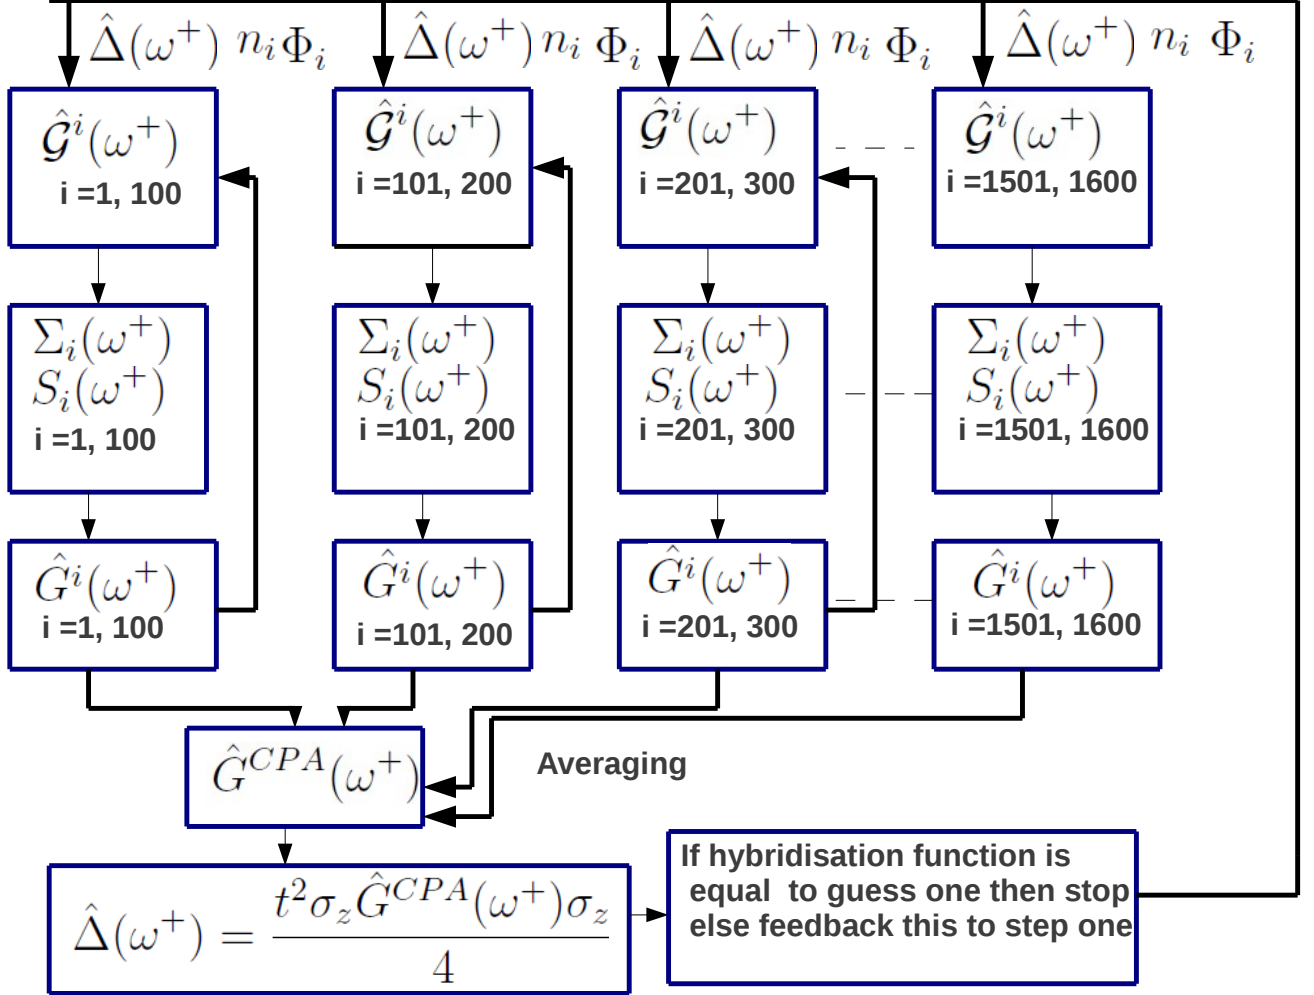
$\hat{\Delta}(\omega^+)\ n_i\Phi_i$ $\hat{\Delta}(\omega^+)\ n_i\ \Phi_i$ $\hat{\Delta}(\omega^+)\ n_i\ \Phi_i$ $\hat{\Delta}(\omega^+)\ n_i\ \Phi_i$

$\hat{\mathcal{G}}^i(\omega^+)$
i =1, 100

$\hat{\mathcal{G}}^i(\omega^+)$
i =101, 200

$\hat{\mathcal{G}}^i(\omega^+)$
i =201, 300

$\hat{\mathcal{G}}^i(\omega^+)$
i =1501, 1600

$\Sigma_i(\omega^+)$
$S_i(\omega^+)$
i =1, 100

$\Sigma_i(\omega^+)$
$S_i(\omega^+)$
i =101, 200

$\Sigma_i(\omega^+)$
$S_i(\omega^+)$
i =201, 300

$\Sigma_i(\omega^+)$
$S_i(\omega^+)$
i =1501, 1600

$\hat{G}^i(\omega^+)$
i =1, 100

$\hat{G}^i(\omega^+)$
i =101, 200

$\hat{G}^i(\omega^+)$
i =201, 300

$\hat{G}^i(\omega^+)$
i =1501, 1600

$\hat{G}^{CPA}(\omega^+)$

Averaging

$\hat{\Delta}(\omega^+) = \frac{t^2\sigma_z\hat{G}^{CPA}(\omega^+)\sigma_z}{4}$

If hybridisation function is equal to guess one then stop else feedback this to step one